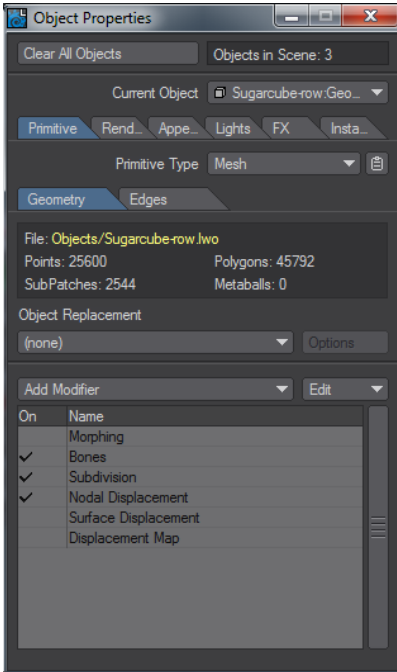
Object Properties

Clear All Objects

Objects in Scene: 3

Current Object

Sugarcube-row:Geo...

Primitive

Rend...

Appe...

Lights

FX

Insta...

Primitive Type

Mesh

Geometry

Edges

File: Objects/Sugarcube-row.lwo

Points: 25600

Polygons: 45792

SubPatches: 2544

Metaballs: 0

Object Replacement

(none)

Options

Add Modifier

Edit

| On | Name |
|---|---|
| | Morphing |
| ✓ | Bones |
| ✓ | Subdivision |
| ✓ | Nodal Displacement |
| | Surface Displacement |
| | Displacement Map |